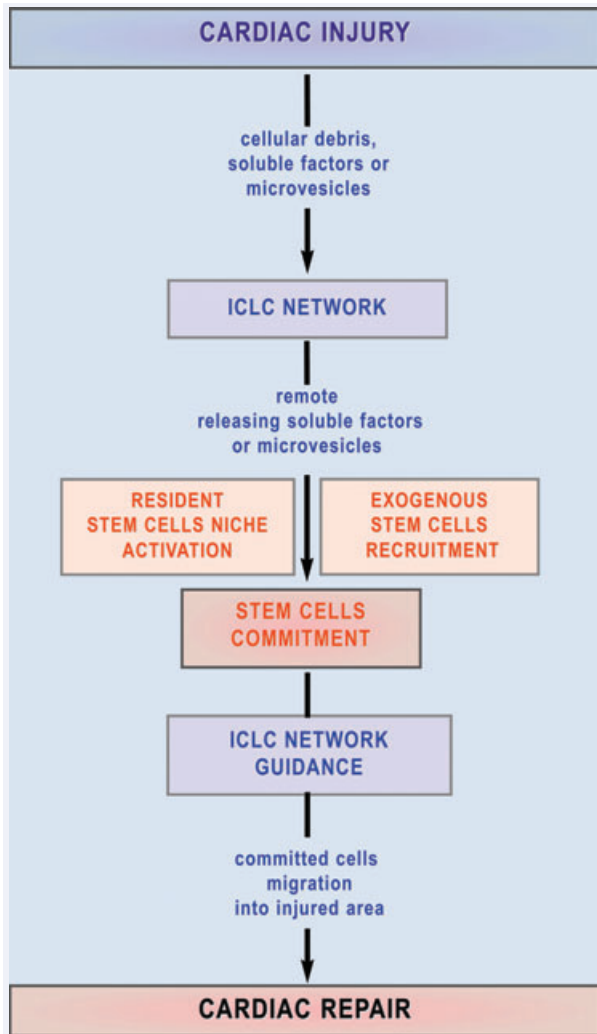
CARDIAC INJURY

cellular debris, soluble factors or microvesicles

ICLC NETWORK

remote releasing soluble factors or microvesicles

RESIDENT STEM CELLS NICHE ACTIVATION

EXOGENOUS STEM CELLS RECRUITMENT

STEM CELLS COMMITMENT

ICLC NETWORK GUIDANCE

committed cells migration into injured area

CARDIAC REPAIR